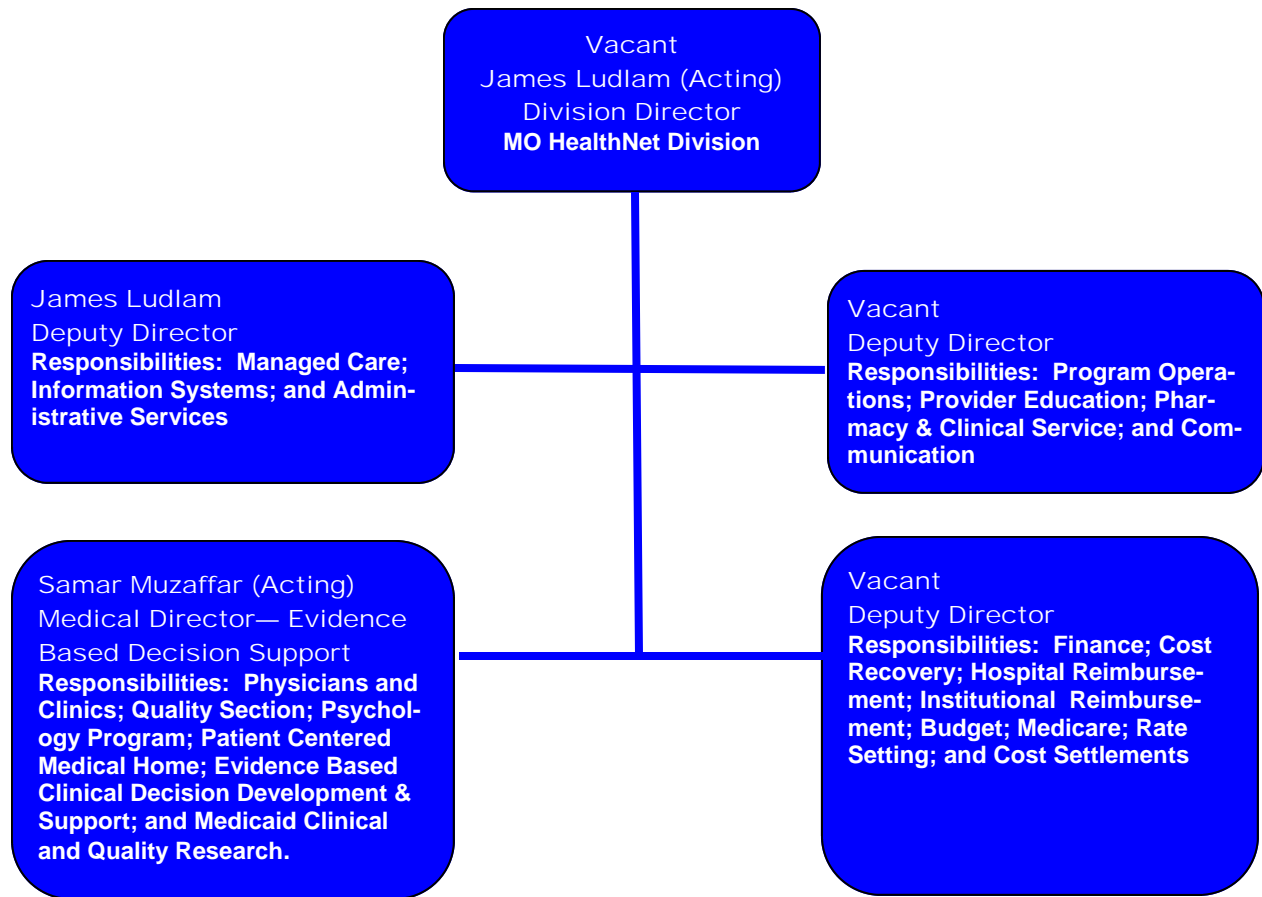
Vacant
James Ludlam (Acting)
Division Director
MO HealthNet Division

James Ludlam
Deputy Director
Responsibilities: Managed Care; Information Systems; and Administrative Services

Vacant
Deputy Director
Responsibilities: Program Operations; Provider Education; Pharmacy & Clinical Service; and Communication

Samar Muzaffar (Acting)
Medical Director— Evidence Based Decision Support
Responsibilities: Physicians and Clinics; Quality Section; Psychology Program; Patient Centered Medical Home; Evidence Based Clinical Decision Development & Support; and Medicaid Clinical and Quality Research.

Vacant
Deputy Director
Responsibilities: Finance; Cost Recovery; Hospital Reimbursement; Institutional Reimbursement; Budget; Medicare; Rate Setting; and Cost Settlements